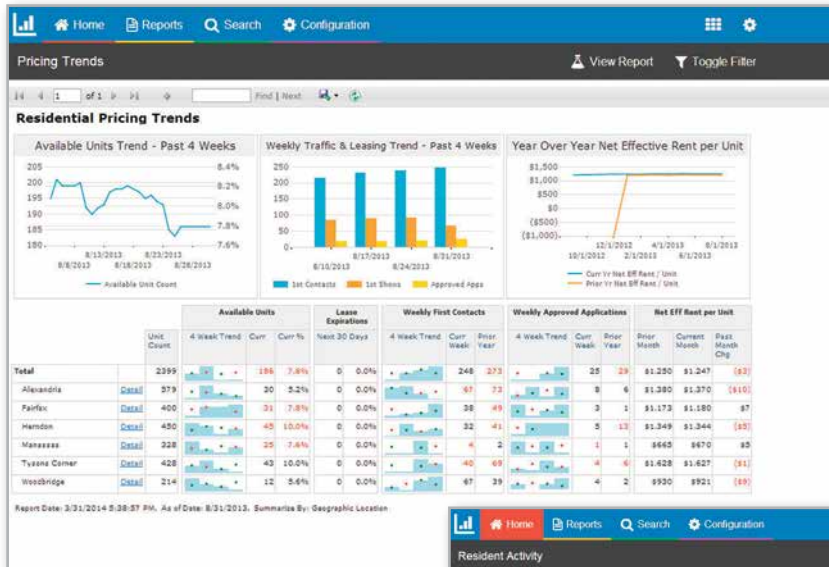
Home Reports Search Configuration

Pricing Trends

View Report Toggle Filter

1 of 1 Find | Next

Residential Pricing Trends

Available Units Trend - Past 4 Weeks

205 200 195 190 185 180

8.4% 8.2% 8.0% 7.8% 7.6%

8/8/2013 8/13/2013 8/18/2013 8/23/2013 8/28/2013

Available Unit Count

Weekly Traffic & Leasing Trend - Past 4 Weeks

250 200 150 100 50 0

8/10/2013 8/17/2013 8/24/2013

1st Contacts 1st Shows Approved Apps

Year Over Year Net Effective Rent per Unit

$1,500 $1,000 $500 $0 ($500) ($1,000)

10/1/2012 12/1/2012 2/1/2013 4/1/2013 6/1/2013 8/1/2013

Curr Yr Net Eff Rent / Unit
Prior Yr Net Eff Rent / Unit

| | | Unit Count | Available Units 4 Week Trend | Curr | Curr % | Lease Expirations Next 30 Days | | Weekly First Contacts 4 Week Trend | Curr Week | Prior Year | Weekly Approved Applications 4 Week Trend | Curr Week | Prior Year | Net Eff Rent per Unit Prior Month | Current Month | Past Month Chg |
|---|---|---|---|---|---|---|---|---|---|---|---|---|---|---|---|---|
| Total | | 2399 | | 196 | 7.8% | 0 | 0.0% | | 248 | 273 | | 25 | 29 | $1.250 | $1.247 | ($3) |
| Alexandria | Detail | 379 | | 30 | 5.2% | 0 | 0.0% | | 67 | 73 | | 8 | 6 | $1.380 | $1.370 | ($10) |
| Fairfax | Detail | 400 | | 31 | 7.8% | 0 | 0.0% | | 38 | 49 | | 3 | 1 | $1.173 | $1.180 | $7 |
| Herndon | Detail | 450 | | 45 | 10.0% | 0 | 0.0% | | 32 | 41 | | 5 | 13 | $1.349 | $1.344 | ($5) |
| Manassas | Detail | 328 | | 25 | 7.6% | 0 | 0.0% | | 4 | 2 | | 1 | 1 | $665 | $670 | $5 |
| Tysons Corner | Detail | 428 | | 43 | 10.0% | 0 | 0.0% | | 40 | 69 | | 4 | 6 | $1.628 | $1.627 | ($1) |
| Woodbridge | Detail | 214 | | 12 | 5.6% | 0 | 0.0% | | 67 | 39 | | 4 | 2 | $930 | $921 | ($9) |

Report Date: 3/31/2014 5:38:57 PM. As of Date: 8/31/2013. Summarize By: Geographic Location

Home Reports Search Configuration

Resident Activity